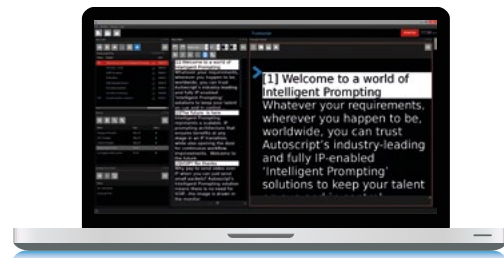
[1] Welcome to a world of Intelligent Prompting

Whatever your requirements, wherever you happen to be, worldwide, you can trust Autoscript's industry-leading and fully IP-enabled 'Intelligent Prompting' solutions to keep your talent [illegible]